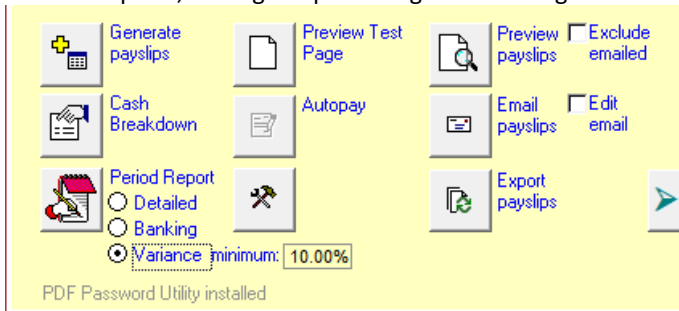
Generate payslips

Preview Test Page

Preview payslips

Exclude emailed

Cash Breakdown

Autopay

Email payslips

Edit email

Period Report

Detailed

Banking

Variance

minimum: 10.00%

Export payslips

PDF Password Utility installed